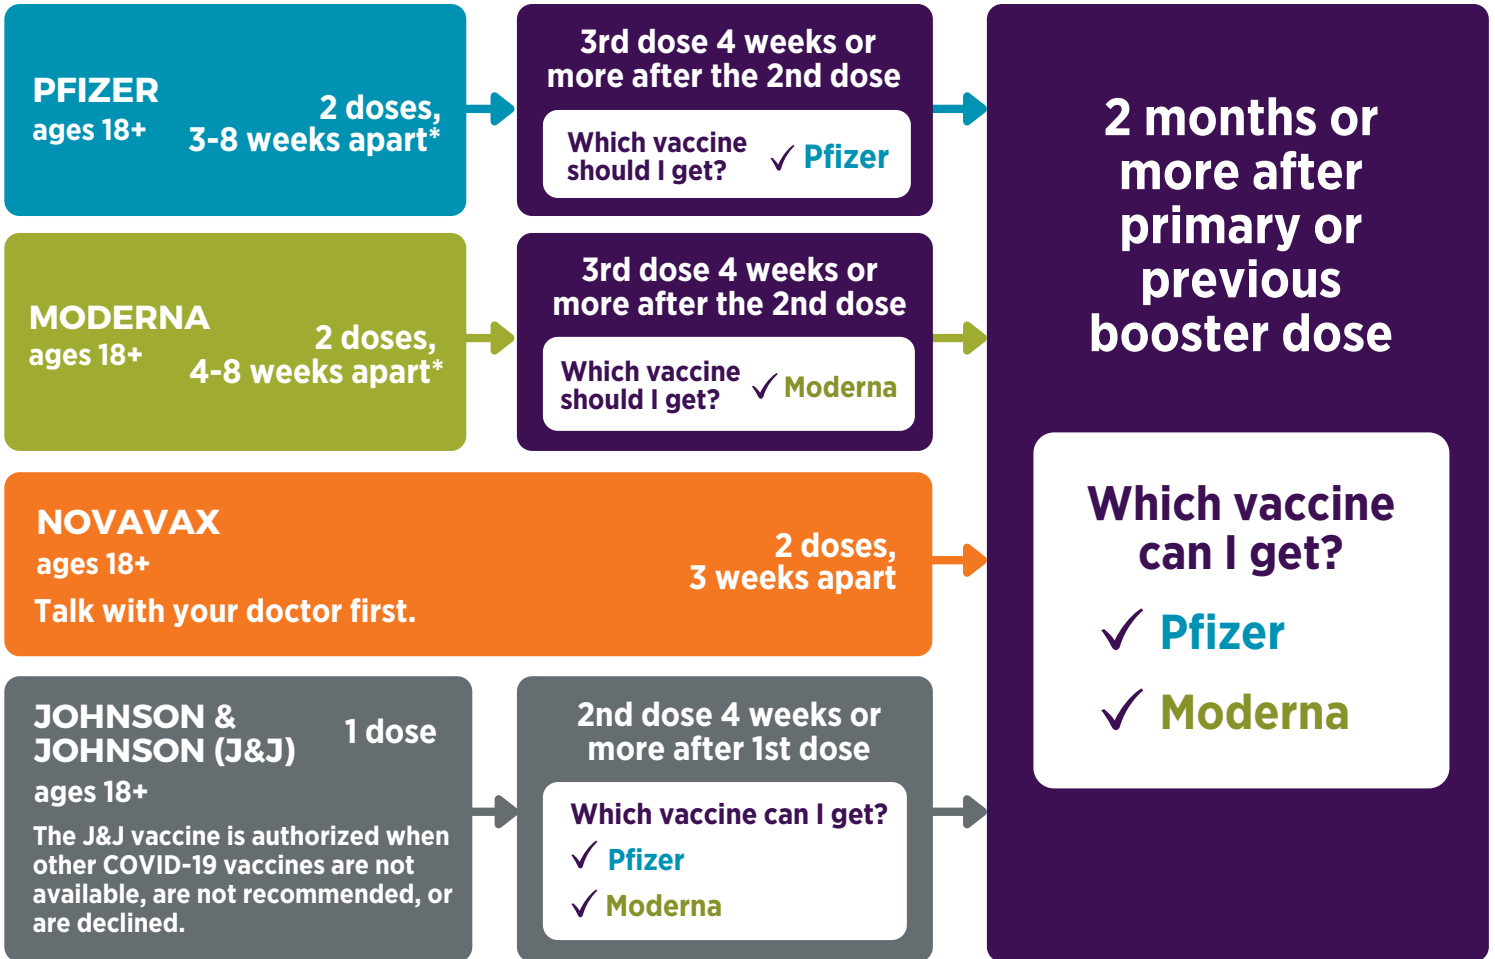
PFIZER
ages 18+

2 doses, 3-8 weeks apart*

3rd dose 4 weeks or more after the 2nd dose

Which vaccine should I get? ✓ Pfizer

MODERNA
ages 18+

2 doses, 4-8 weeks apart*

3rd dose 4 weeks or more after the 2nd dose

Which vaccine should I get? ✓ Moderna

NOVAVAX
ages 18+
Talk with your doctor first.

2 doses, 3 weeks apart

JOHNSON & JOHNSON (J&J)
ages 18+

1 dose

The J&J vaccine is authorized when other COVID-19 vaccines are not available, are not recommended, or are declined.

2nd dose 4 weeks or more after 1st dose

Which vaccine can I get?
✓ Pfizer
✓ Moderna

2 months or more after primary or previous booster dose

Which vaccine can I get?
✓ Pfizer
✓ Moderna